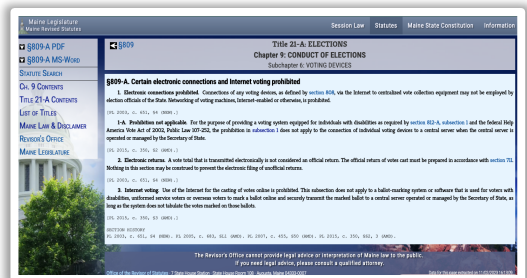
Maine Legislature
Maine Revised Statutes

Session Law | Statutes | Maine State Constitution | Information

§809-A PDF
§809-A MS-Word
Statute Search
Ch. 9 Contents
Title 21-A Contents
List of Titles
Maine Law & Disclaimer
Revisor's Office
Maine Legislature

§809

Title 21-A: ELECTIONS
Chapter 9: CONDUCT OF ELECTIONS
Subchapter 6: VOTING DEVICES

§809-A. Certain electronic connections and Internet voting prohibited

1. Electronic connections prohibited. Connections of any voting devices, as defined by section 808, via the Internet to centralized vote collection equipment may not be employed by election officials of the State. Networking of voting machines, Internet-enabled or otherwise, is prohibited.

[PL 2003, c. 651, §4 (NEW).]

1-A. Prohibition not applicable. For the purpose of providing a voting system equipped for individuals with disabilities as required by section 812-A, subsection 1 and the federal Help America Vote Act of 2002, Public Law 107-252, the prohibition in subsection 1 does not apply to the connection of individual voting devices to a central server where the central server is operated or managed by the Secretary of State.

[PL 2015, c. 250, §2 (AMD).]

2. Electronic returns. A vote total that is transmitted electronically is not considered an official return. The official return of votes cast must be prepared in accordance with section 711. Nothing in this section may be construed to prevent the electronic filing of unofficial returns.

[PL 2003, c. 651, §4 (NEW).]

3. Internet voting. Use of the Internet for the casting of votes online is prohibited. This subsection does not apply to a ballot-marking system or software that is used for voters with disabilities, uniformed service voters or overseas voters to mark a ballot online and securely transmit the marked ballot to a central server operated or managed by the Secretary of State, as long as the system does not tabulate the votes marked on those ballots.

[PL 2015, c. 250, §3 (AMD).]

SECTION HISTORY
PL 2003, c. 651, §4 (NEW). PL 2005, c. 583, §11 (AMD). PL 2007, c. 455, §30 (AMD). PL 2015, c. 250, §§2, 3 (AMD).

The Revisor's Office cannot provide legal advice or interpretation of Maine law to the public.
If you need legal advice, please consult a qualified attorney.

Office of the Revisor of Statutes · 7 State House Station · State House Room 108 · Augusta, Maine 04333-0007
Data for this page extracted on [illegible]